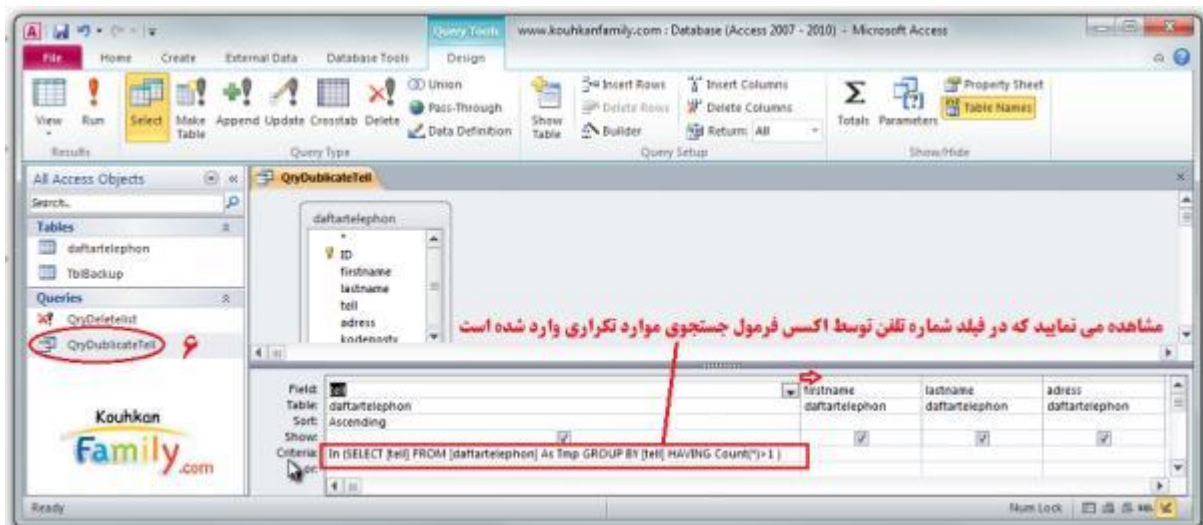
Query Tools www.kouhkanfamily.com : Database (Access 2007 - 2010) - Microsoft Access

File Home Create External Data Database Tools Design

View Run Select Make Table Append Update Crosstab Delete Union Pass-Through Data Definition Show Table Insert Rows Delete Rows Builder Insert Columns Delete Columns Return: All Totals Parameters Property Sheet Table Names

Results Query Type Query Setup Show/Hide

All Access Objects

Search...

Tables

daftartelephon

TblBackup

Queries

QryDeletelist

QryDublicateTell ۶

QryDublicateTell

daftartelephon

*

ID

firstname

lastname

tell

adress

kodeposty

مشاهده می نمایید که در فیلد شماره تلفن توسط اکسس فرمول جستجوی موارد تکراری وارد شده است

| Field: | tell | firstname | lastname | adress |
|---|---|---|---|---|
| Table: | daftartelephon | daftartelephon | daftartelephon | daftartelephon |
| Sort: | Ascending | | | |
| Show: | ☑ | ☑ | ☑ | ☑ |
| Criteria: | In (SELECT [tell] FROM [daftartelephon] As Tmp GROUP BY [tell] HAVING Count(*)>1 ) | | | |
| or: | | | | |

Kouhkan Family .com

Ready Num Lock